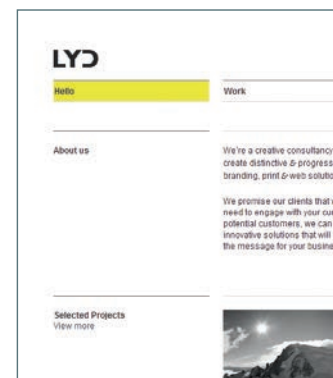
LYↃ

Hello

Work

About us

We're a creative consultancy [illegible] create distinctive & progress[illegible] branding, print & web solutio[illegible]

We promise our clients that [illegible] need to engage with your cu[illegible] potential customers, we can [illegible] innovative solutions that will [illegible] the message for your busine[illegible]

Selected Projects
View more